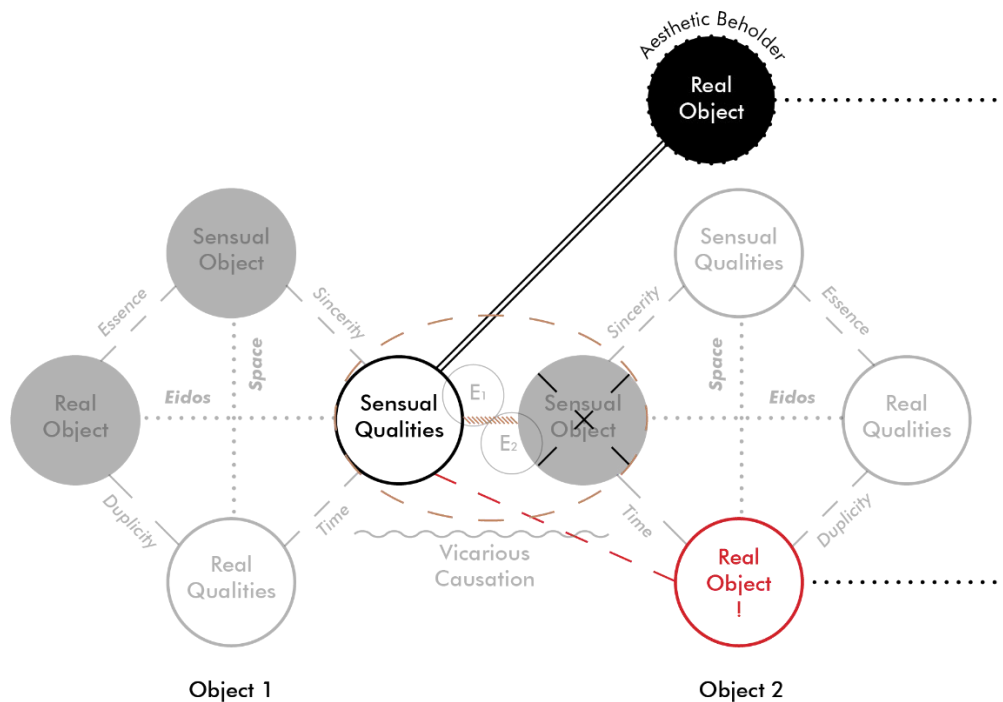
Aesthetic Beholder

Real Object

Sensual Object

Essence

Sincerity

Space

Real Object

Eidos

Duplicity

Real Qualities

Time

Sensual Qualities

$E_1$

$E_2$

Sensual Object

Vicarious Causation

Sensual Qualities

Sincerity

Essence

Space

Eidos

Real Qualities

Time

Duplicity

Real Object !

Object 1

Object 2